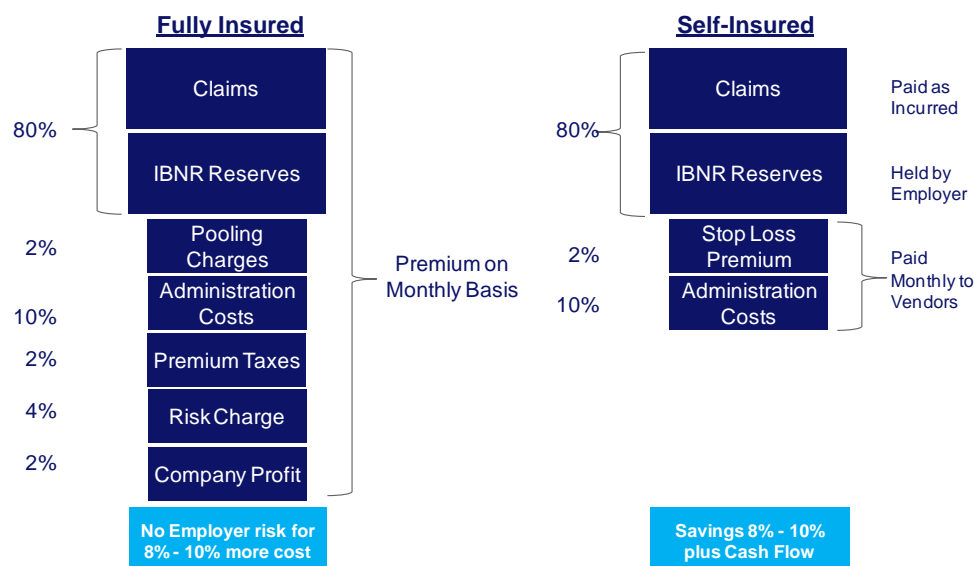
Fully Insured

80%

Claims

IBNR Reserves

2%

Pooling Charges

Administration Costs

10%

2%

Premium Taxes

4%

Risk Charge

2%

Company Profit

Premium on Monthly Basis

No Employer risk for 8% - 10% more cost

Self-Insured

80%

Claims

Paid as Incurred

IBNR Reserves

Held by Employer

2%

Stop Loss Premium

10%

Administration Costs

Paid Monthly to Vendors

Savings 8% - 10% plus Cash Flow